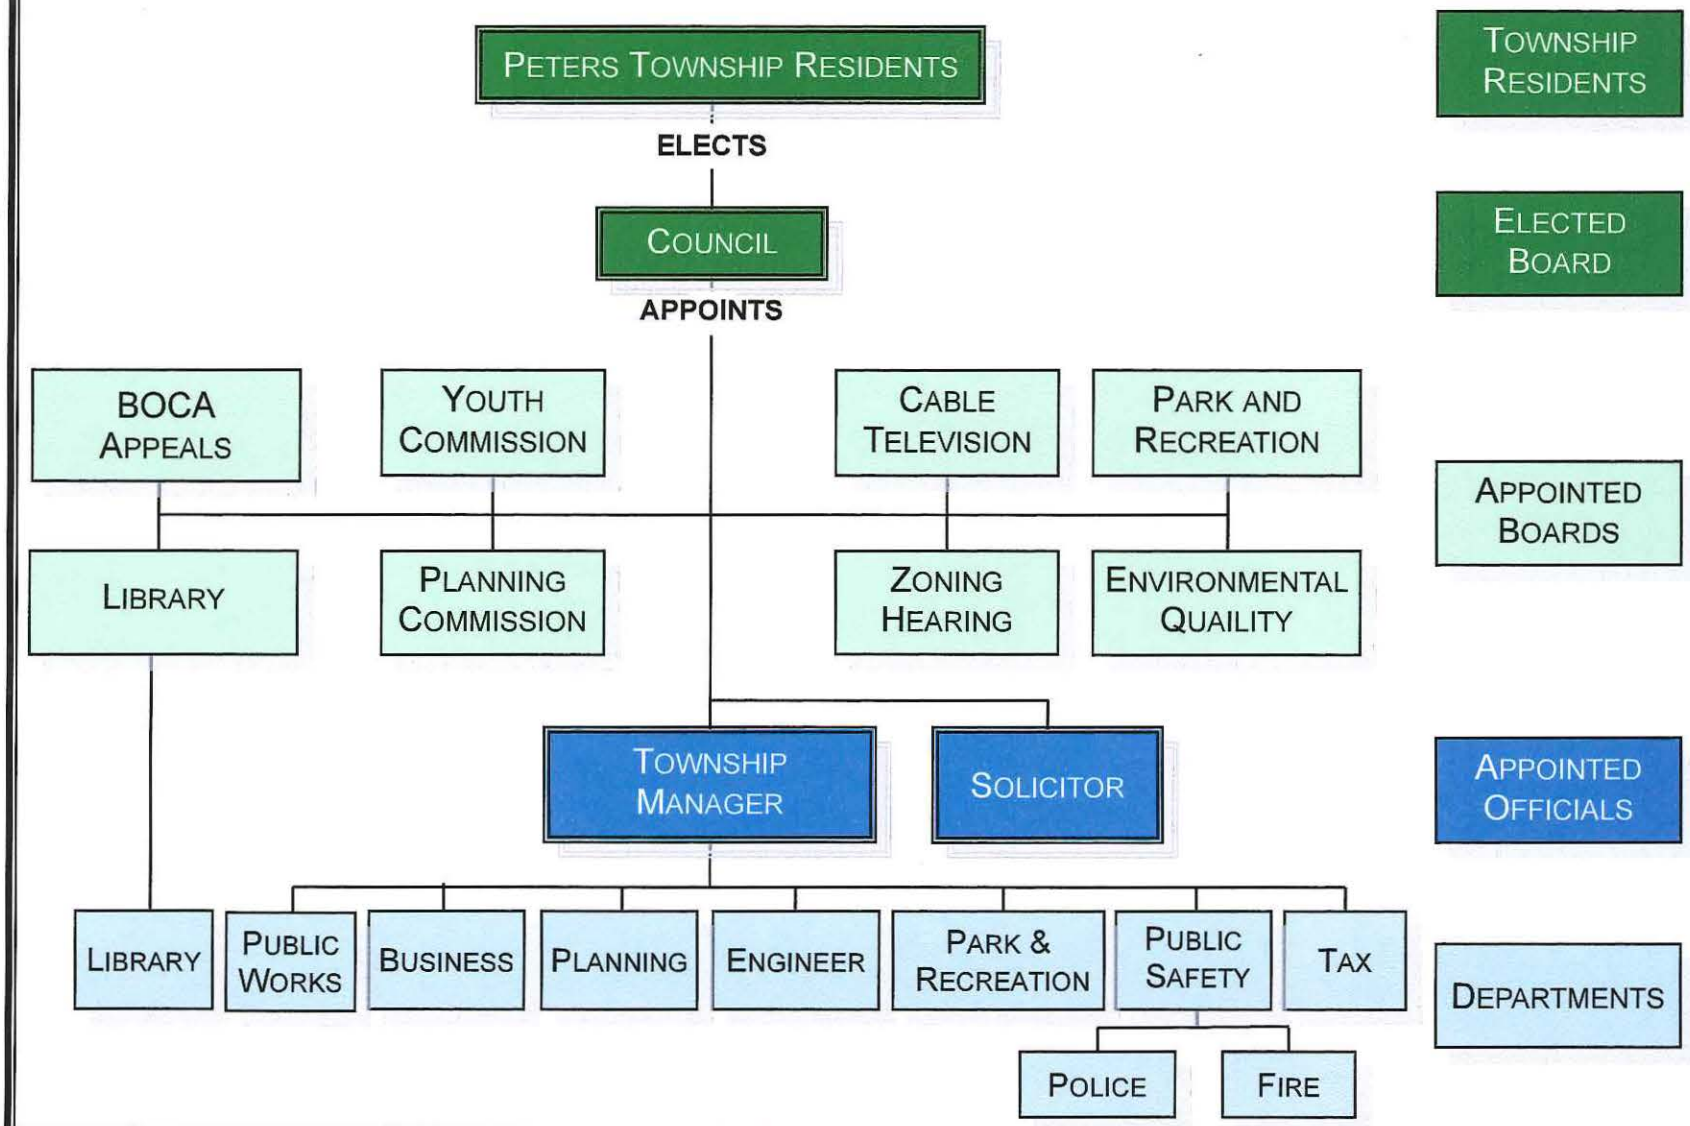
PETERS TOWNSHIP RESIDENTS

ELECTS

COUNCIL

APPOINTS

BOCA APPEALS

YOUTH COMMISSION

CABLE TELEVISION

PARK AND RECREATION

LIBRARY

PLANNING COMMISSION

ZONING HEARING

ENVIRONMENTAL QUAILITY

TOWNSHIP MANAGER

SOLICITOR

LIBRARY

PUBLIC WORKS

BUSINESS

PLANNING

ENGINEER

PARK & RECREATION

PUBLIC SAFETY

TAX

POLICE

FIRE

TOWNSHIP RESIDENTS

ELECTED BOARD

APPOINTED BOARDS

APPOINTED OFFICIALS

DEPARTMENTS